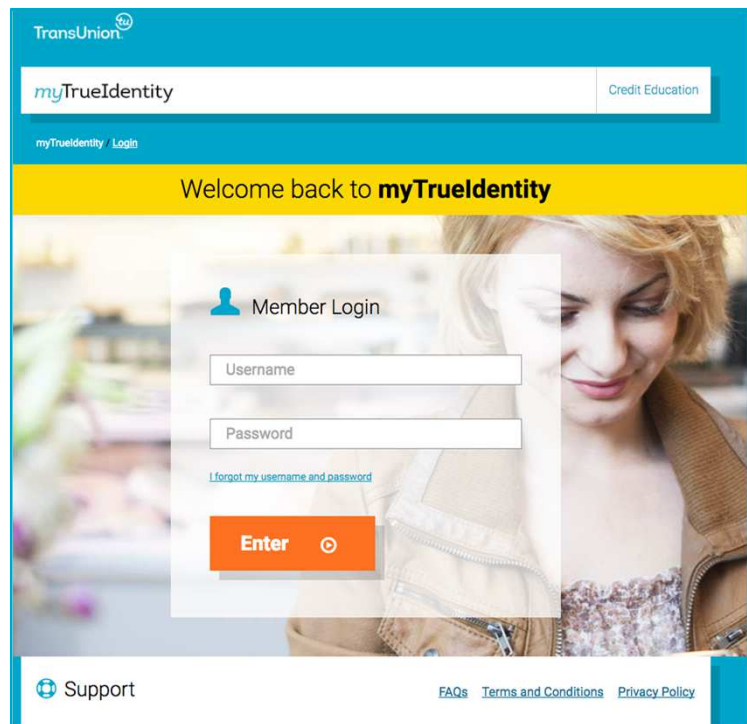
TransUnion tu

myTrueIdentity

Credit Education

myTrueIdentity / Login

Welcome back to **myTrueIdentity**

Member Login

Username

Password

I forgot my username and password

Enter

Support

FAQs Terms and Conditions Privacy Policy